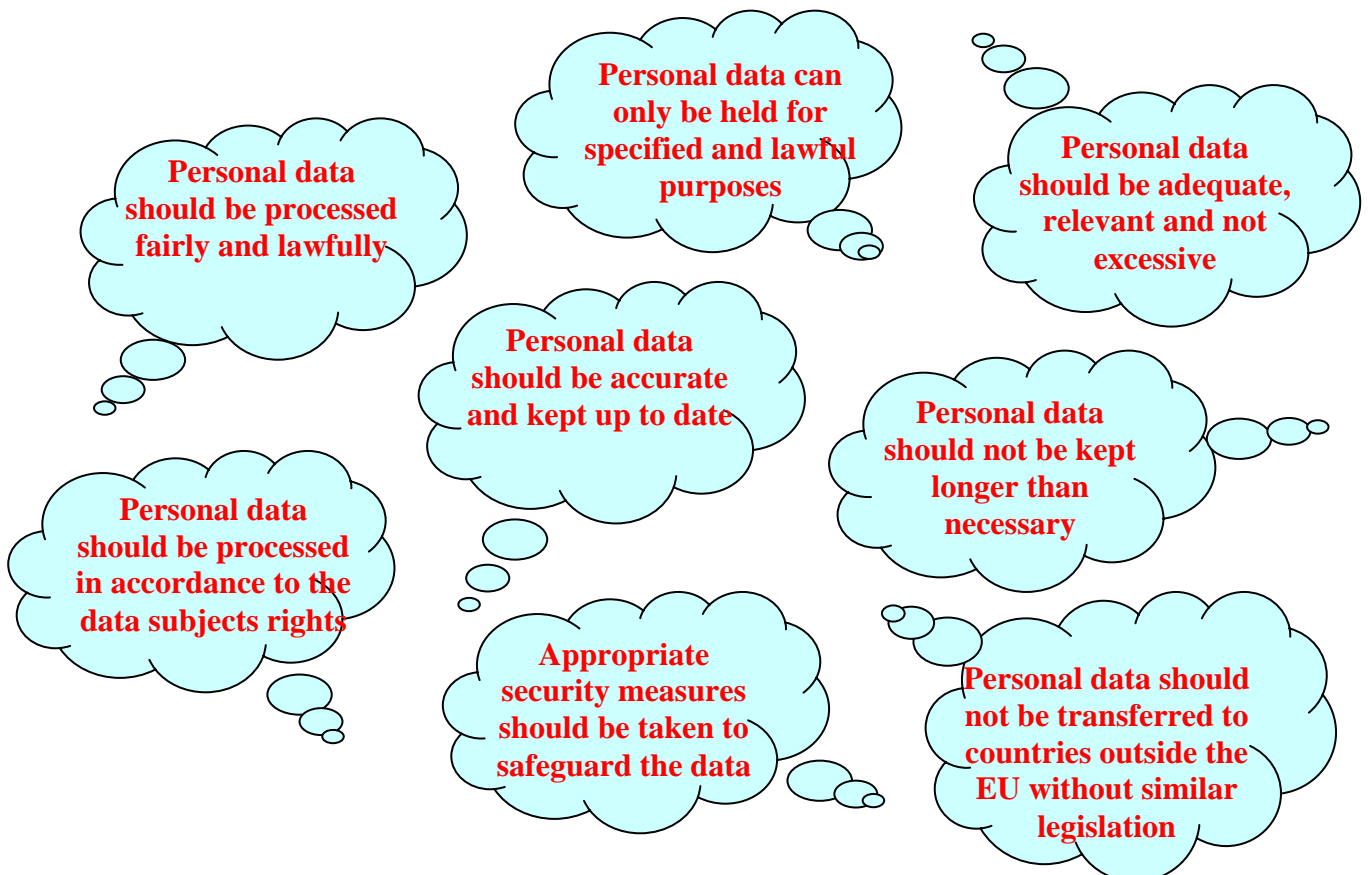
Personal data can only be held for specified and lawful purposes

Personal data should be processed fairly and lawfully

Personal data should be adequate, relevant and not excessive

Personal data should be accurate and kept up to date

Personal data should not be kept longer than necessary

Personal data should be processed in accordance to the data subjects rights

Appropriate security measures should be taken to safeguard the data

Personal data should not be transferred to countries outside the EU without similar legislation